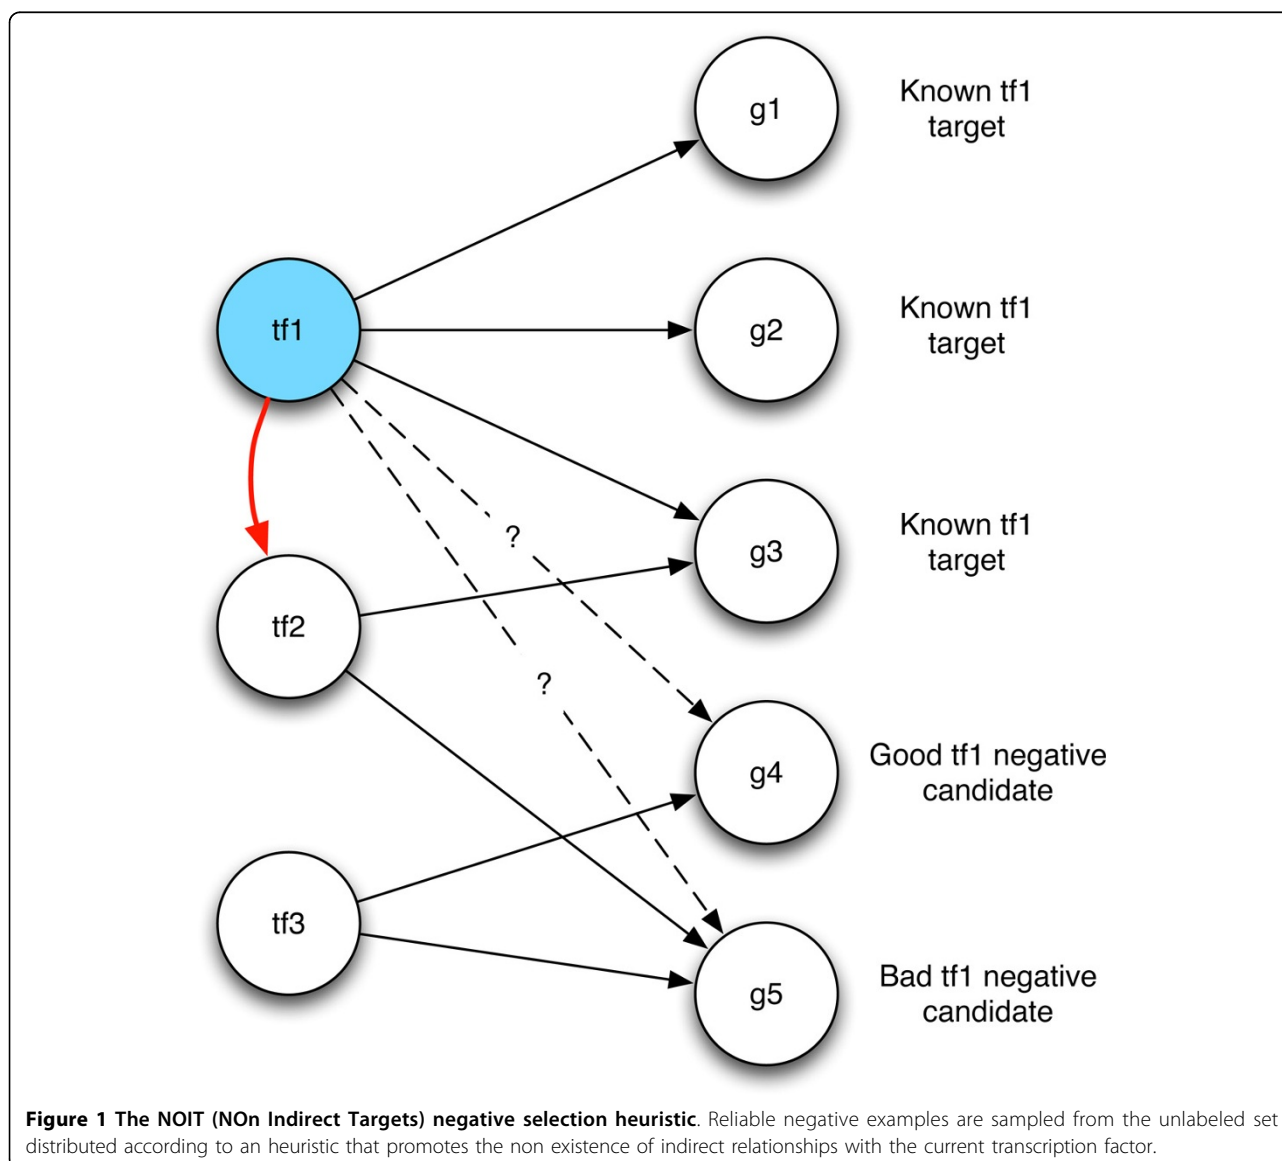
g1

Known tf1 target

tf1

g2

Known tf1 target

?

g3

Known tf1 target

tf2

?

g4

Good tf1 negative candidate

tf3

g5

Bad tf1 negative candidate

**Figure 1 The NOIT (NOn Indirect Targets) negative selection heuristic**. Reliable negative examples are sampled from the unlabeled set distributed according to an heuristic that promotes the non existence of indirect relationships with the current transcription factor.